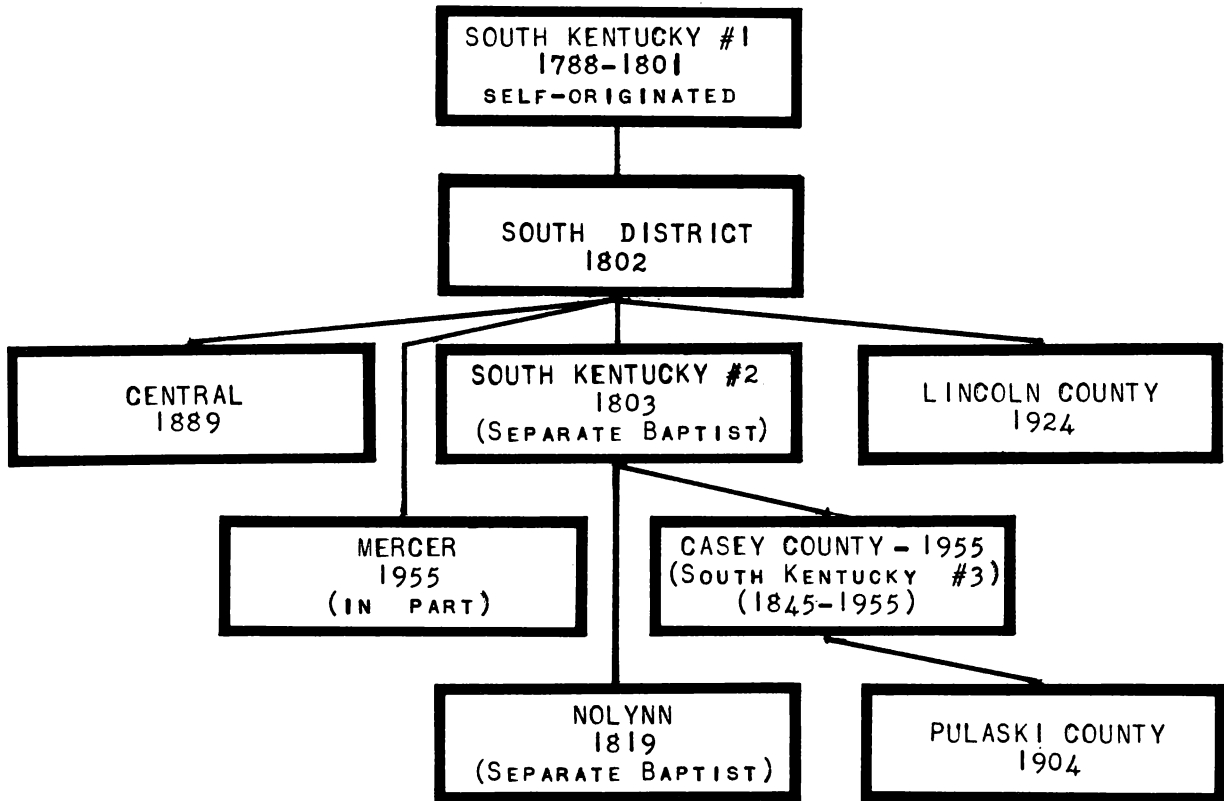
SOUTH KENTUCKY #1
1788-1801
SELF-ORIGINATED

SOUTH DISTRICT
1802

CENTRAL
1889

SOUTH KENTUCKY #2
1803
(SEPARATE BAPTIST)

LINCOLN COUNTY
1924

MERCER
1955
(IN PART)

CASEY COUNTY - 1955
(SOUTH KENTUCKY #3)
(1845-1955)

NOLYNN
1819
(SEPARATE BAPTIST)

PULASKI COUNTY
1904